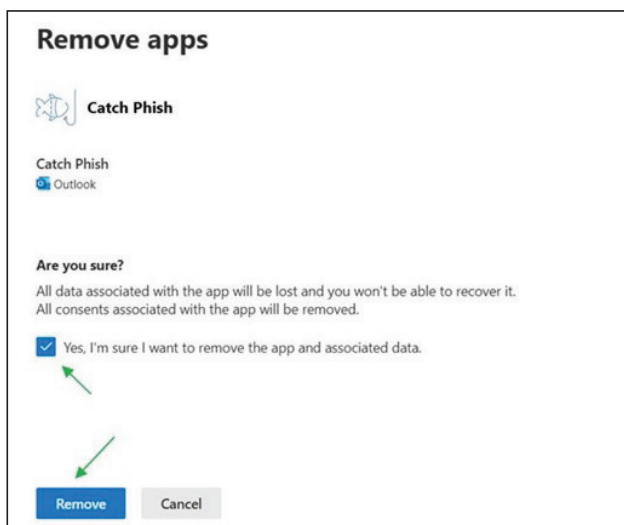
Remove apps

Catch Phish

Catch Phish
Outlook

Are you sure?
All data associated with the app will be lost and you won't be able to recover it.
All consents associated with the app will be removed.

Yes, I'm sure I want to remove the app and associated data.

Remove Cancel